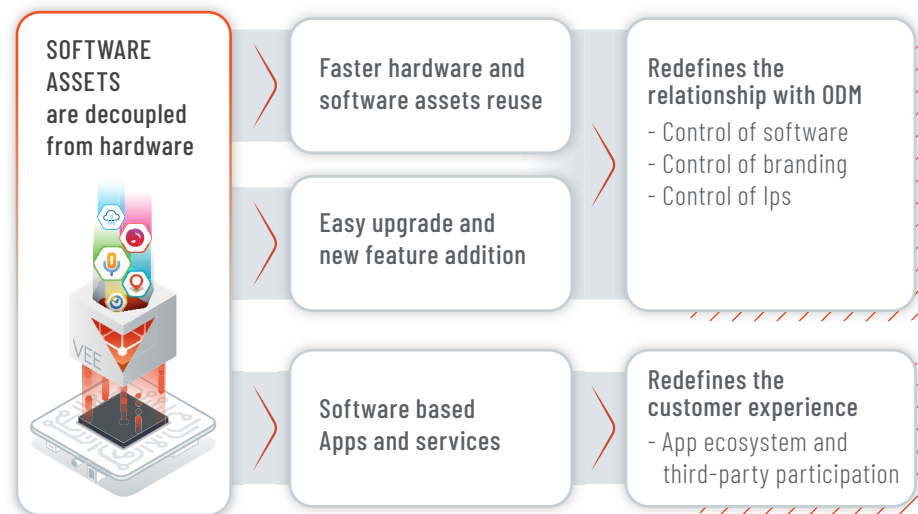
SOFTWARE ASSETS are decoupled from hardware

VEE

Faster hardware and software assets reuse

Easy upgrade and new feature addition

Software based Apps and services

Redefines the relationship with ODM

- Control of software
- Control of branding
- Control of Ips

Redefines the customer experience

- App ecosystem and third-party participation